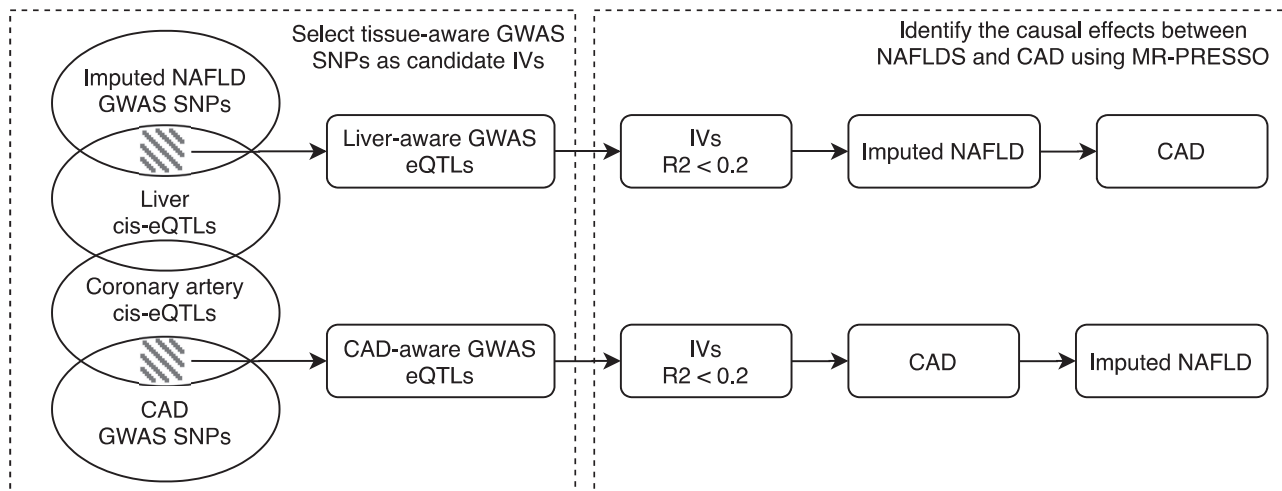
Select tissue-aware GWAS SNPs as candidate IVs

Identify the causal effects between NAFLDS and CAD using MR-PRESSO

Imputed NAFLD GWAS SNPs

Liver cis-eQTLs

Liver-aware GWAS eQTLs

IVs R2 < 0.2

Imputed NAFLD

CAD

Coronary artery cis-eQTLs

CAD GWAS SNPs

CAD-aware GWAS eQTLs

IVs R2 < 0.2

CAD

Imputed NAFLD